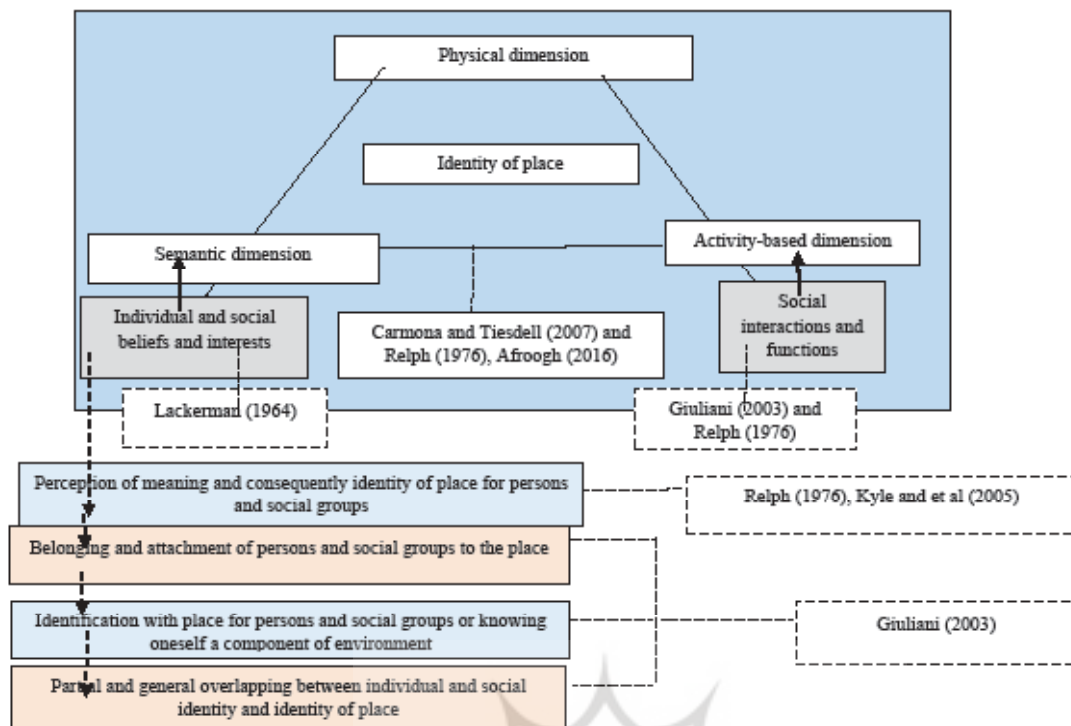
Physical dimension

Identity of place

Semantic dimension

Activity-based dimension

Individual and social beliefs and interests

Carmona and Tiesdell (2007) and Relph (1976), Afroogh (2016)

Social interactions and functions

Lackerman (1964)

Giuliani (2003) and Relph (1976)

Perception of meaning and consequently identity of place for persons and social groups

Relph (1976), Kyle and et al (2005)

Belonging and attachment of persons and social groups to the place

Identification with place for persons and social groups or knowing oneself a component of environment

Giuliani (2003)

Partial and general overlapping between individual and social identity and identity of place